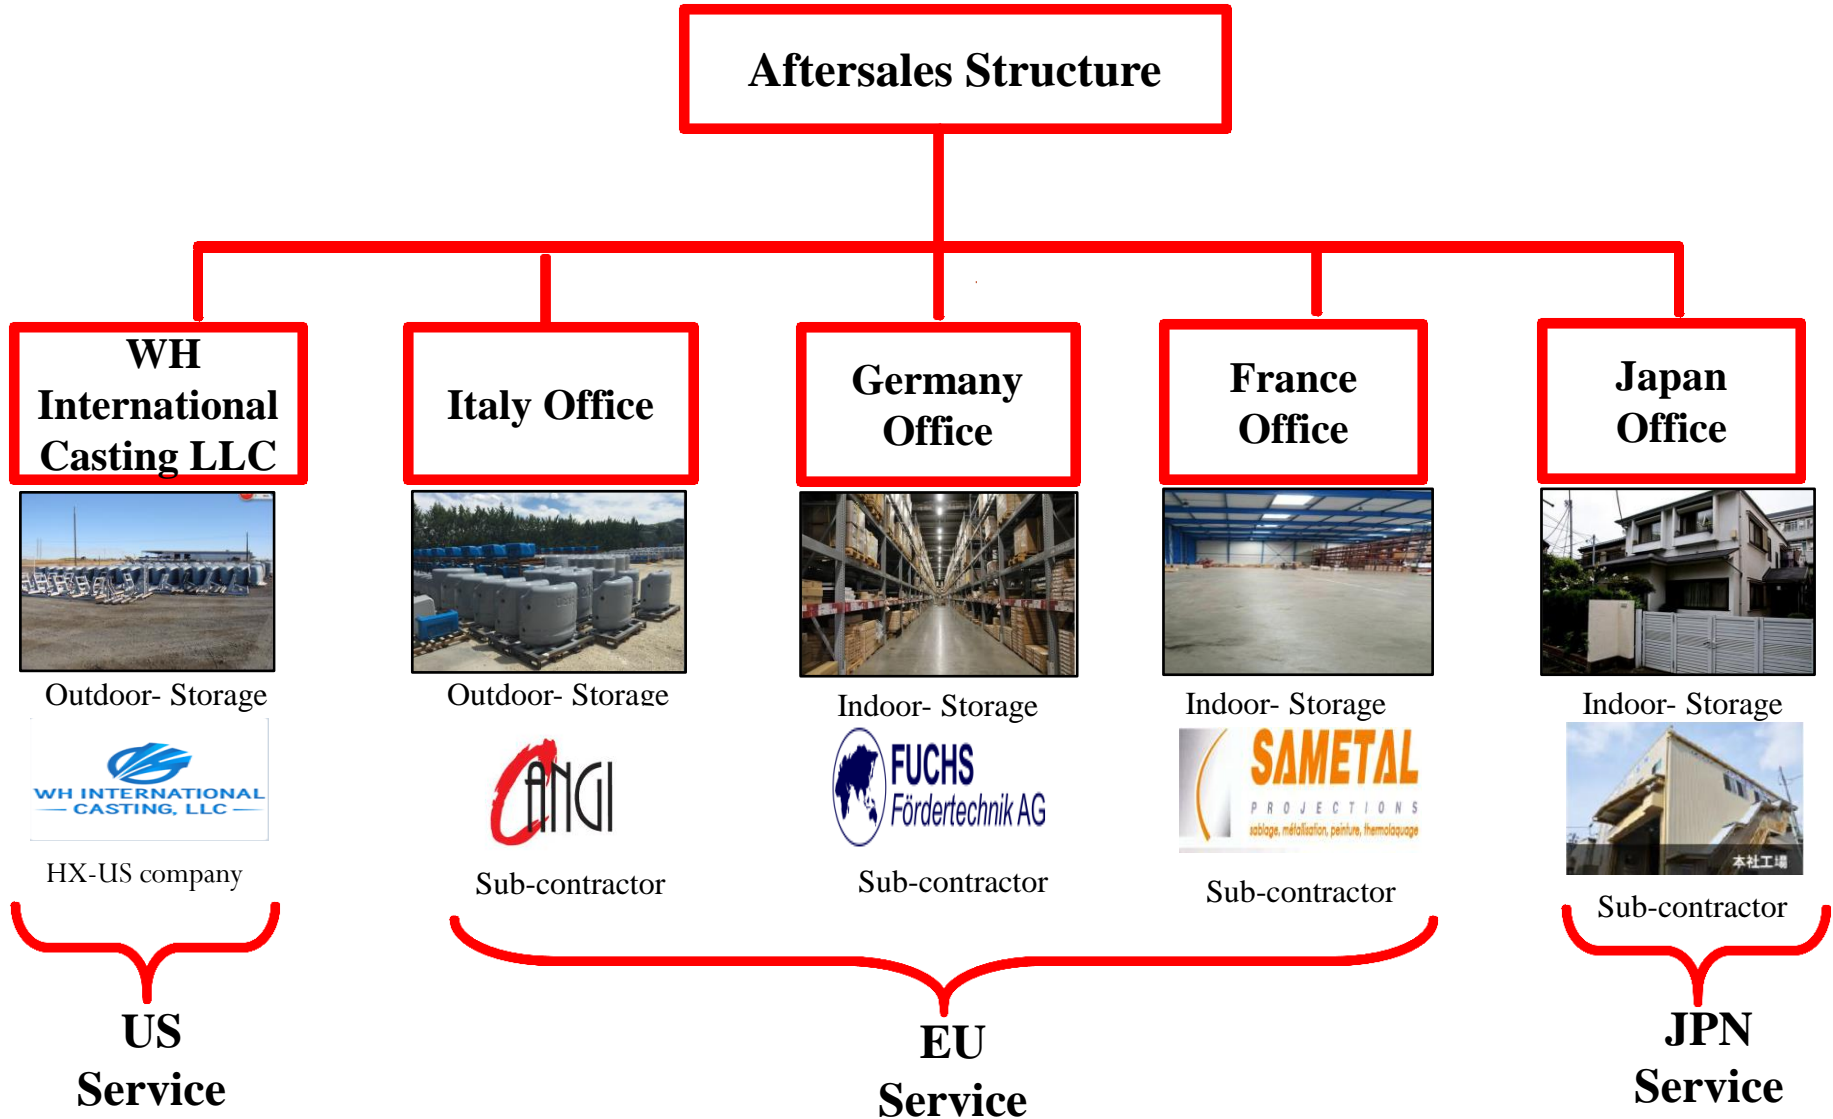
Aftersales Structure

WH International Casting LLC

Italy Office

Germany Office

France Office

Japan Office

Outdoor- Storage

Outdoor- Storage

Indoor- Storage

Indoor- Storage

Indoor- Storage

WH INTERNATIONAL CASTING, LLC

HX-US company

CANGI

Sub-contractor

FUCHS Fördertechnik AG

Sub-contractor

SAMETAL PROJECTIONS sablage, métallisation, peinture, thermolaquage

Sub-contractor

本社工場

Sub-contractor

US Service

EU Service

JPN Service